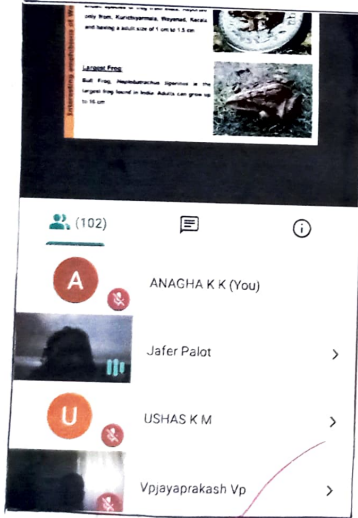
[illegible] only from, Kunchiyarmala, Wayanad, Kerala and having a adult size of 1 cm to 1.5 cm

Largest Frog

Bull Frog, Hoplobatrachus tigerinus is the largest frog found in India. Adults can grow up to 16 cm

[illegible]

(102)

A

ANAGHA K K (You)

Jafer Palot

U

USHAS K M

Vpjayaprakash Vp